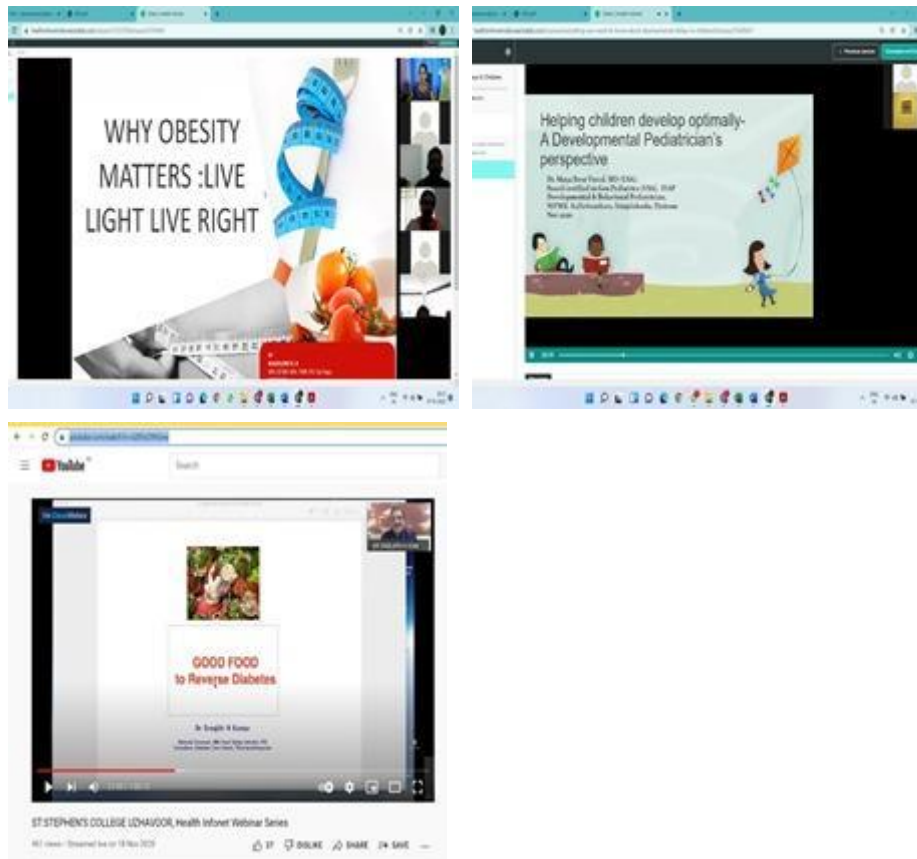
WHY OBESITY MATTERS :LIVE LIGHT LIVE RIGHT

Helping children develop optimally- A Developmental Pediatrician's perspective

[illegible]

YouTube

Search

GOOD FOOD to Reverse Diabetes

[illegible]

ST STEPHEN'S COLLEGE UZHAVOOR, Health Infonet Webinar Series

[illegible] · Streamed live on 18 Nov 2020

37 DISLIKE SHARE SAVE